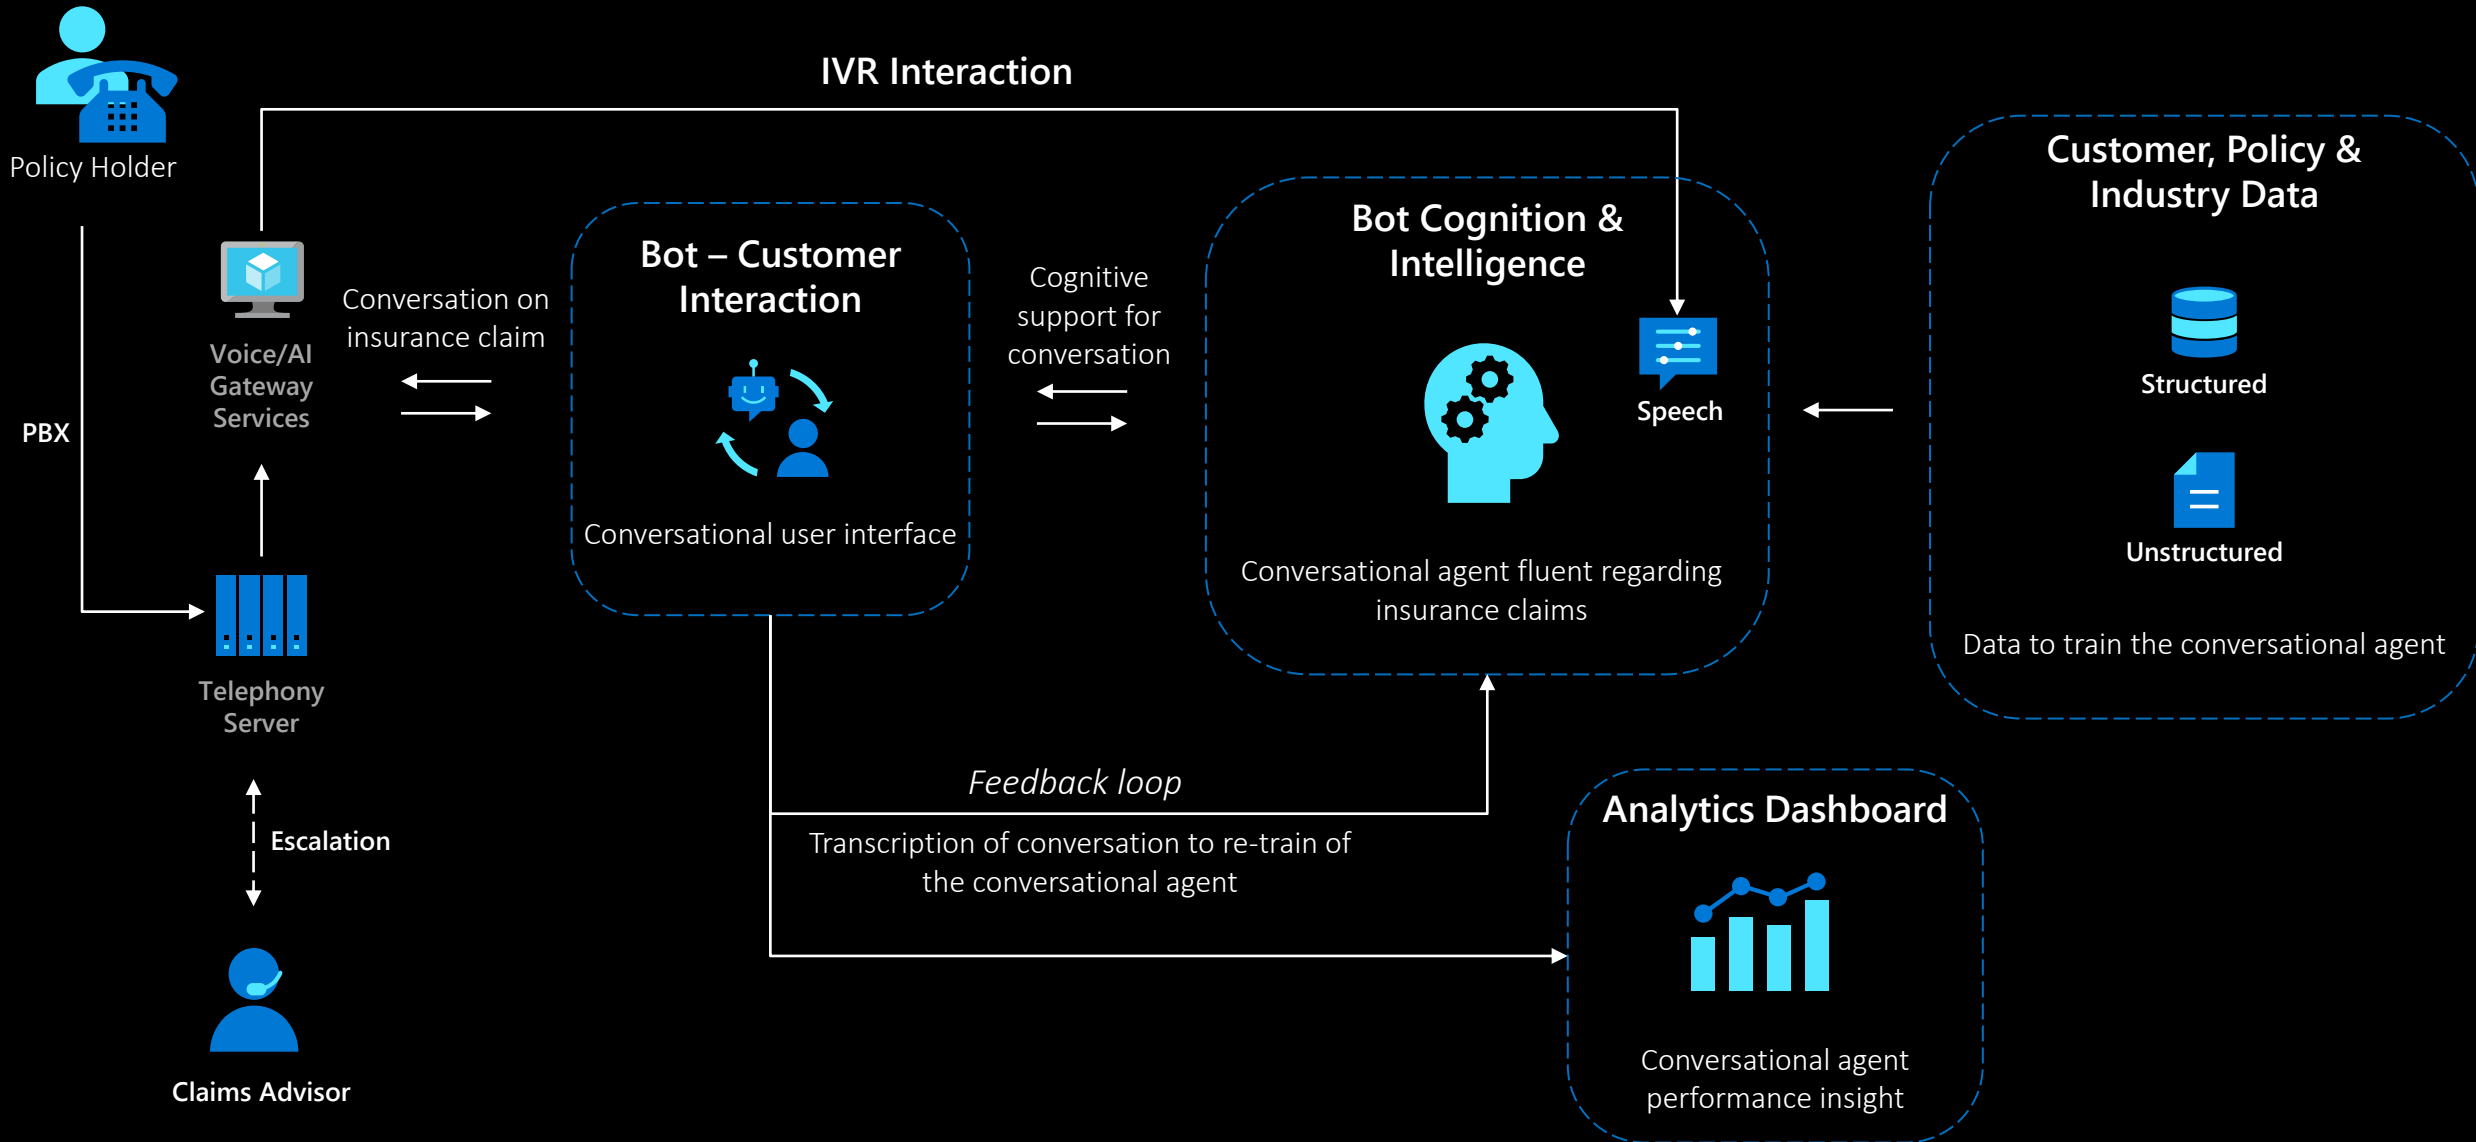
IVR Interaction

Policy Holder

PBX

Voice/AI Gateway Services

Conversation on insurance claim

Telephony Server

Escalation

Claims Advisor

Bot – Customer Interaction

Conversational user interface

Cognitive support for conversation

Bot Cognition & Intelligence

Speech

Conversational agent fluent regarding insurance claims

Customer, Policy & Industry Data

Structured

Unstructured

Data to train the conversational agent

Feedback loop

Transcription of conversation to re-train of the conversational agent

Analytics Dashboard

Conversational agent performance insight